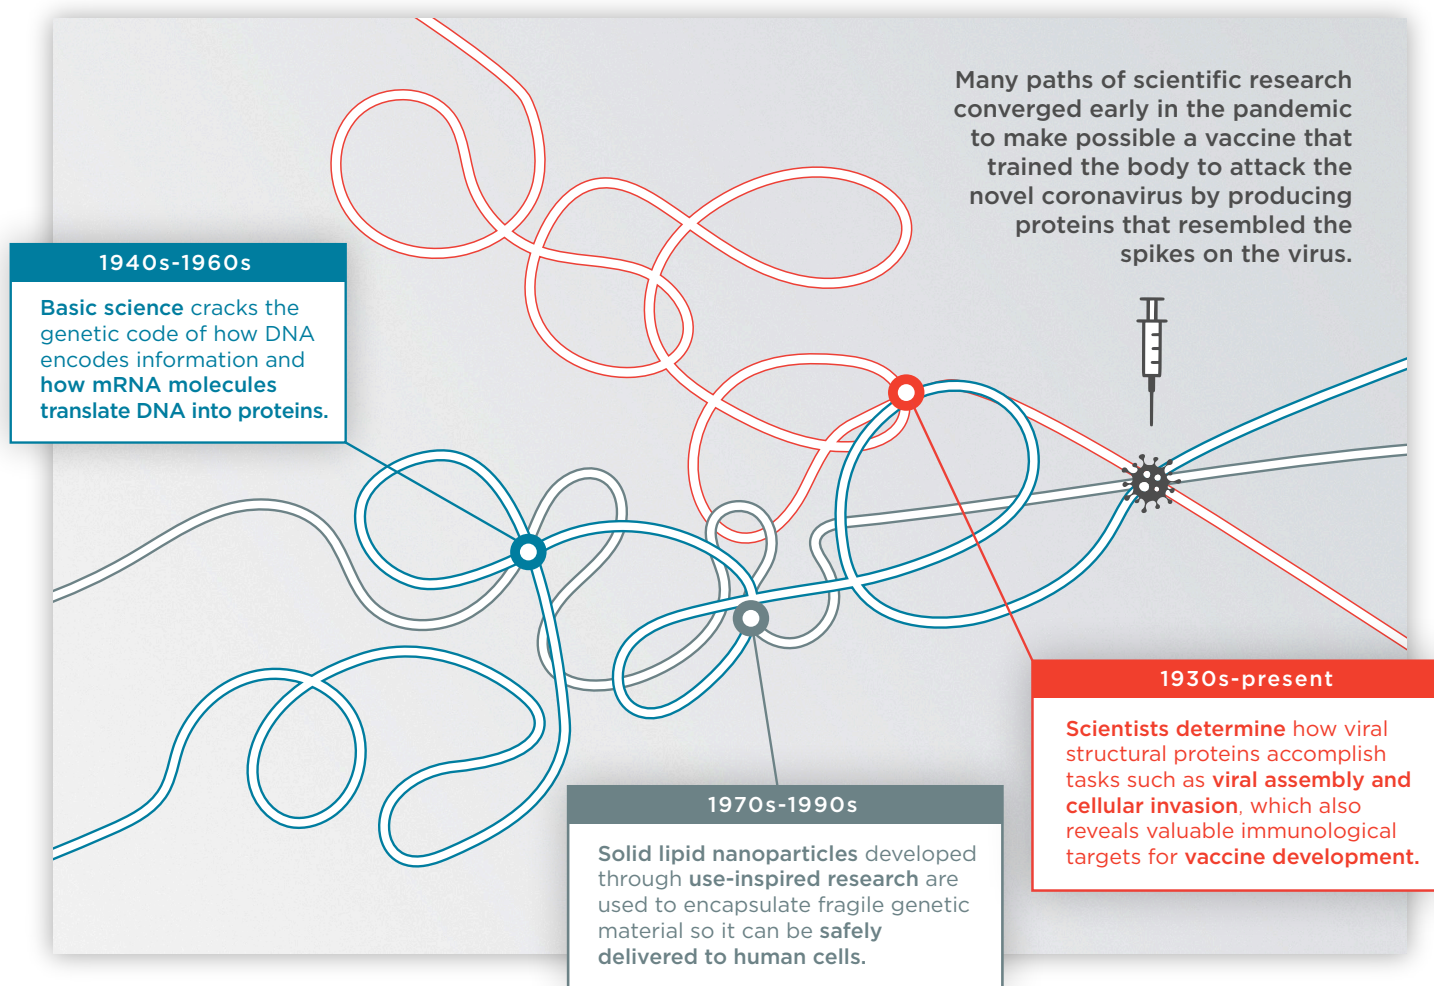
Many paths of scientific research converged early in the pandemic to make possible a vaccine that trained the body to attack the novel coronavirus by producing proteins that resembled the spikes on the virus.

1940s-1960s

Basic science cracks the genetic code of how DNA encodes information and how mRNA molecules translate DNA into proteins.

1930s-present

Scientists determine how viral structural proteins accomplish tasks such as viral assembly and cellular invasion, which also reveals valuable immunological targets for vaccine development.

1970s-1990s

Solid lipid nanoparticles developed through use-inspired research are used to encapsulate fragile genetic material so it can be safely delivered to human cells.